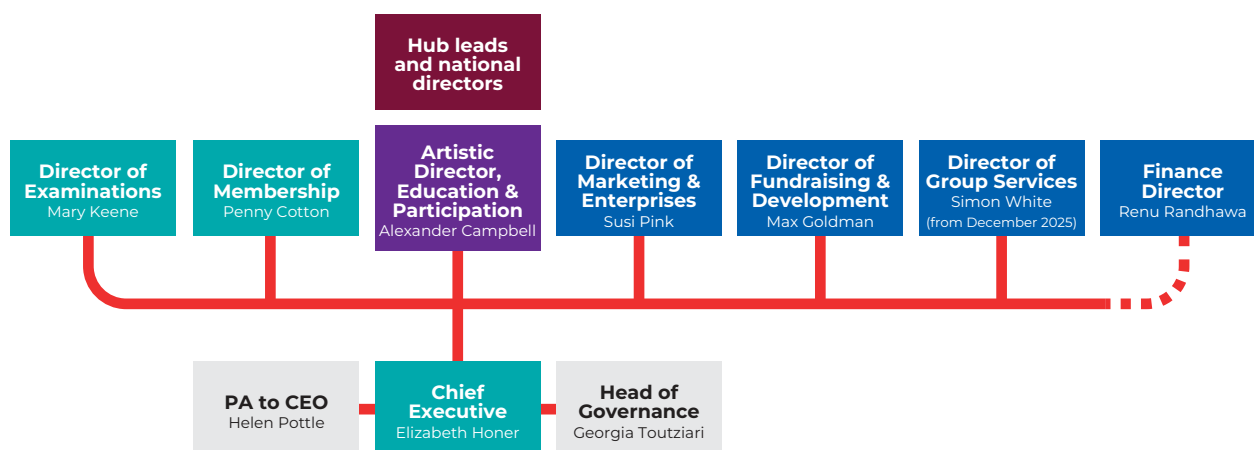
Hub leads and national directors

Director of Examinations
Mary Keene

Director of Membership
Penny Cotton

Artistic Director, Education & Participation
Alexander Campbell

Director of Marketing & Enterprises
Susi Pink

Director of Fundraising & Development
Max Goldman

Director of Group Services
Simon White
(from December 2025)

Finance Director
Renu Randhawa

PA to CEO
Helen Pottle

Chief Executive
Elizabeth Honer

Head of Governance
Georgia Toutziari